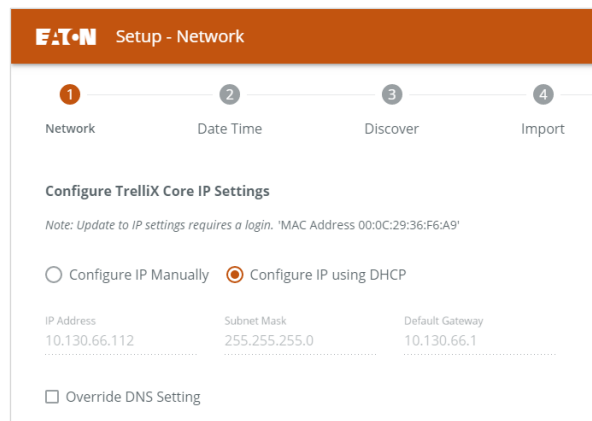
EATON Setup - Network

1 Network
2 Date Time
3 Discover
4 Import

Configure TrelliX Core IP Settings

Note: Update to IP settings requires a login. 'MAC Address 00:0C:29:36:F6:A9'

Configure IP Manually
Configure IP using DHCP

IP Address
10.130.66.112

Subnet Mask
255.255.255.0

Default Gateway
10.130.66.1

Override DNS Setting